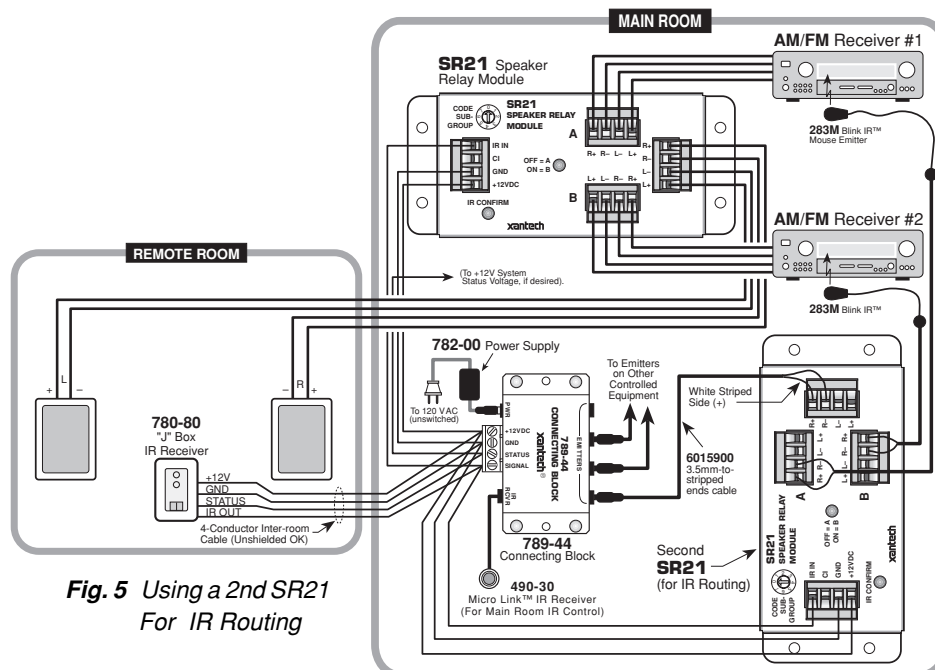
MAIN ROOM

SR21 Speaker Relay Module

CODE SUB-GROUP

SR21 SPEAKER RELAY MODULE

A

IR IN
CI
GND
+12VDC

OFF = A
ON = B

IR CONFIRM

B

xantech

R+ R– L– L+

R+
R–
L–
L+

L+ L– R– R+

AM/FM Receiver #1

283M Blink IR™ Mouse Emitter

AM/FM Receiver #2

283M Blink IR™

REMOTE ROOM

(To +12V System Status Voltage, if desired).

+ L –

– R +

780-80 "J" Box IR Receiver

+12V
GND
STATUS
IR OUT

4-Conductor Inter-room Cable (Unshielded OK)

782-00 Power Supply

To 120 VAC (unswitched)

PWR

+12VDC
GND
STATUS
SIGNAL

789-44 CONNECTING BLOCK xantech

EMITTERS

IR RCVR

789-44 Connecting Block

To Emitters on Other Controlled Equipment

6015900 3.5mm-to-stripped ends cable

White Striped Side (+)

490-30 Micro Link™ IR Receiver (For Main Room IR Control)

Second SR21 (for IR Routing)

R+ R– L– L+

A

B

SR21 SPEAKER RELAY MODULE

OFF = A
ON = B

xantech

CODE SUB-GROUP

IR IN
CI
GND
+12VDC

IR CONFIRM

Fig. 5 Using a 2nd SR21 For IR Routing